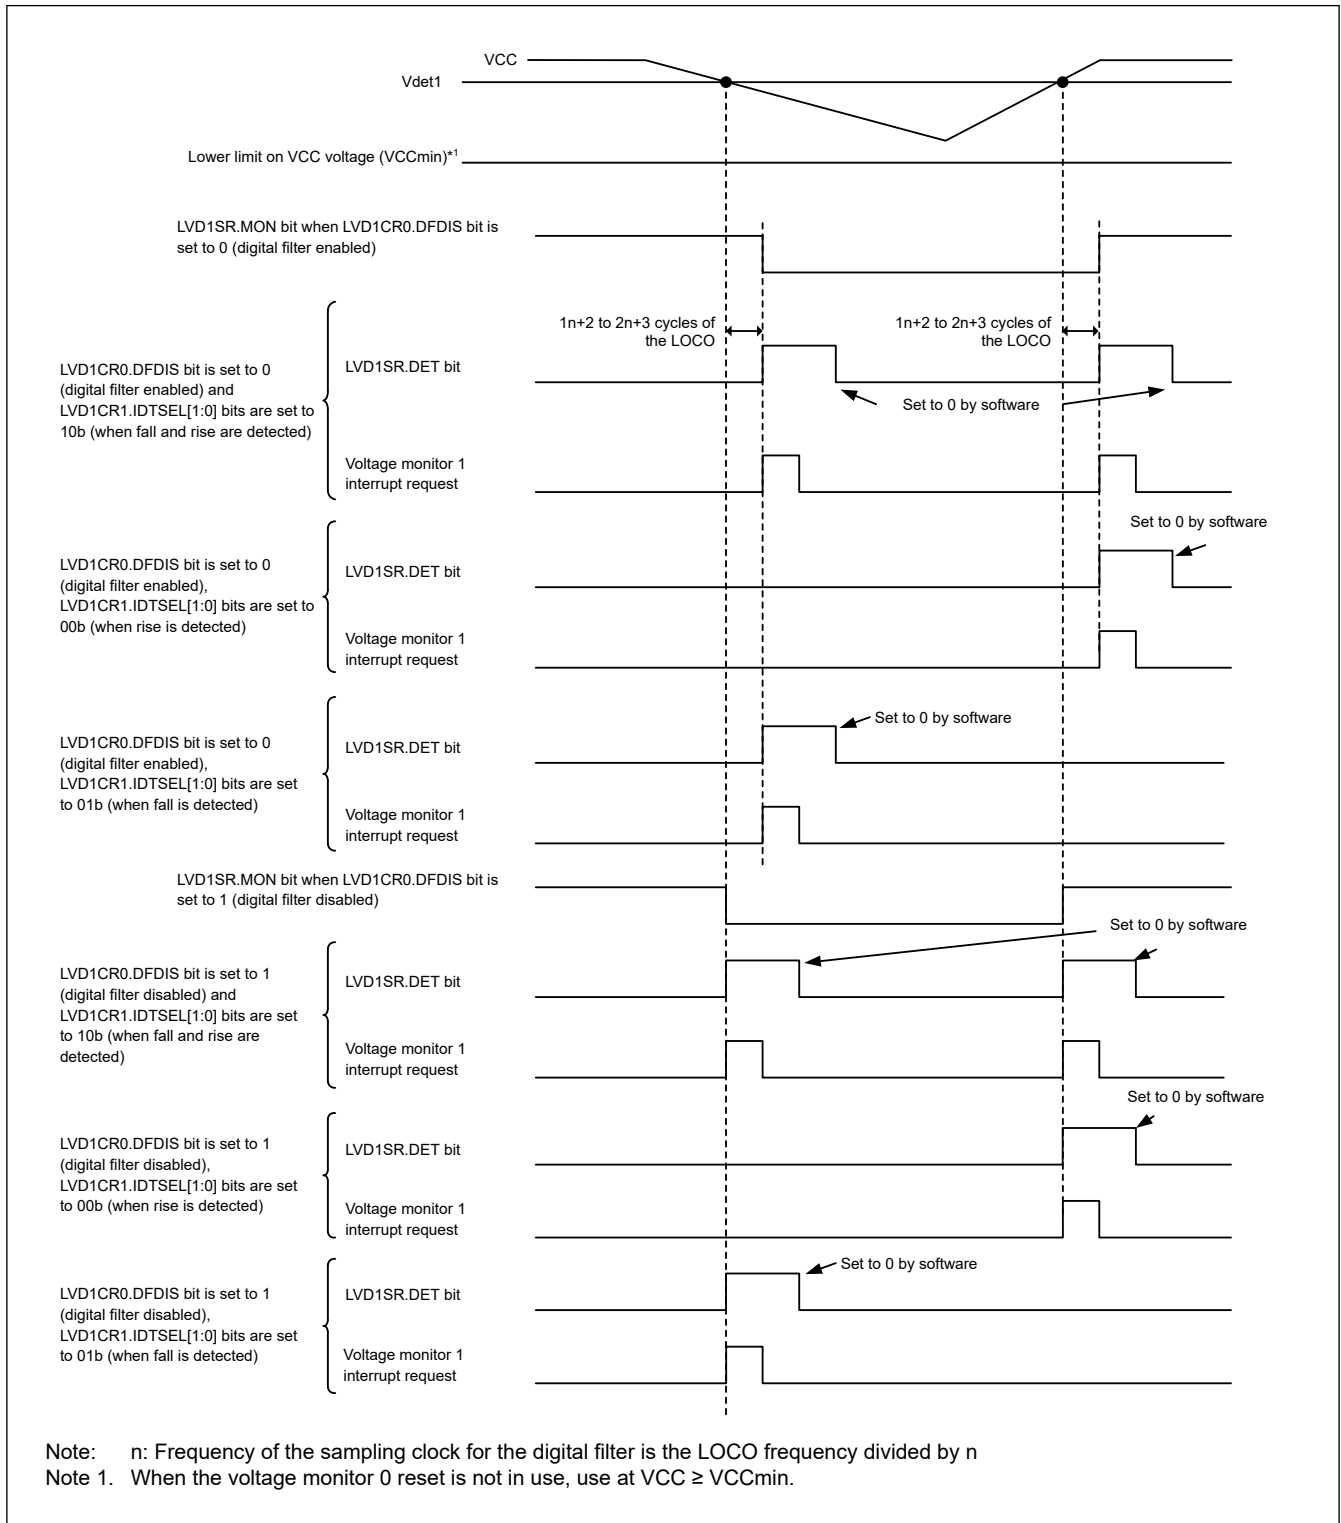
VCC
Vdet1
Lower limit on VCC voltage (VCCmin)*1

LVD1SR.MON bit when LVD1CR0.DFDIS bit is set to 0 (digital filter enabled)

1n+2 to 2n+3 cycles of the LOCO
1n+2 to 2n+3 cycles of the LOCO

LVD1CR0.DFDIS bit is set to 0 (digital filter enabled) and LVD1CR1.IDTSEL[1:0] bits are set to 10b (when fall and rise are detected)
LVD1SR.DET bit
Set to 0 by software
Voltage monitor 1 interrupt request

LVD1CR0.DFDIS bit is set to 0 (digital filter enabled), LVD1CR1.IDTSEL[1:0] bits are set to 00b (when rise is detected)
LVD1SR.DET bit
Set to 0 by software
Voltage monitor 1 interrupt request

LVD1CR0.DFDIS bit is set to 0 (digital filter enabled), LVD1CR1.IDTSEL[1:0] bits are set to 01b (when fall is detected)
LVD1SR.DET bit
Set to 0 by software
Voltage monitor 1 interrupt request

LVD1SR.MON bit when LVD1CR0.DFDIS bit is set to 1 (digital filter disabled)

LVD1CR0.DFDIS bit is set to 1 (digital filter disabled) and LVD1CR1.IDTSEL[1:0] bits are set to 10b (when fall and rise are detected)
LVD1SR.DET bit
Set to 0 by software
Voltage monitor 1 interrupt request

LVD1CR0.DFDIS bit is set to 1 (digital filter disabled), LVD1CR1.IDTSEL[1:0] bits are set to 00b (when rise is detected)
LVD1SR.DET bit
Set to 0 by software
Voltage monitor 1 interrupt request

LVD1CR0.DFDIS bit is set to 1 (digital filter disabled), LVD1CR1.IDTSEL[1:0] bits are set to 01b (when fall is detected)
LVD1SR.DET bit
Set to 0 by software
Voltage monitor 1 interrupt request

Note: n: Frequency of the sampling clock for the digital filter is the LOCO frequency divided by n
Note 1. When the voltage monitor 0 reset is not in use, use at VCC ≥ VCCmin.